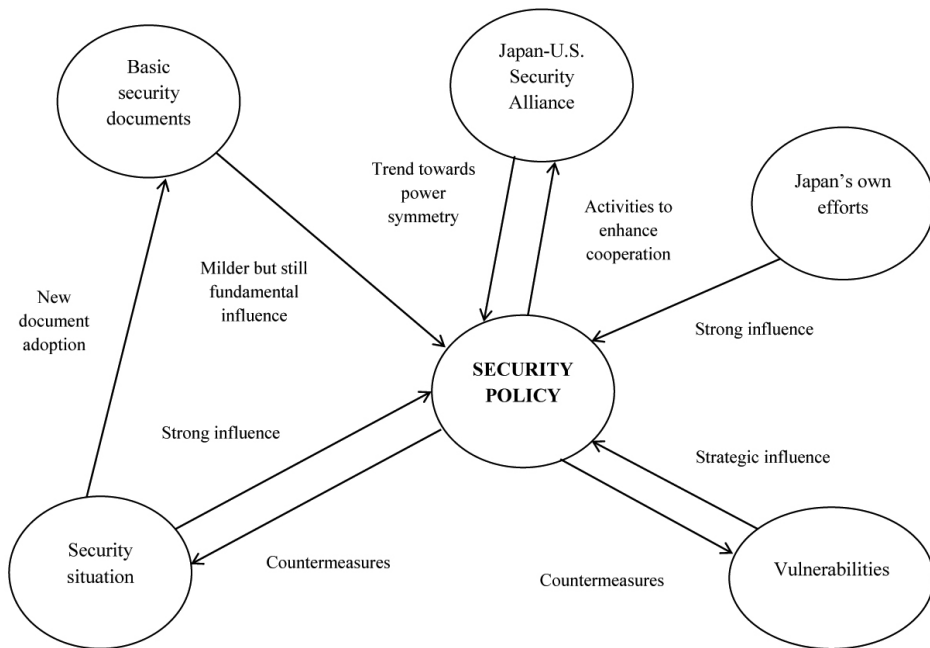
Basic security documents

Japan-U.S. Security Alliance

Trend towards power symmetry

Activities to enhance cooperation

Japan’s own efforts

Milder but still fundamental influence

New document adoption

Strong influence

SECURITY POLICY

Strong influence

Strategic influence

Security situation

Countermeasures

Countermeasures

Vulnerabilities